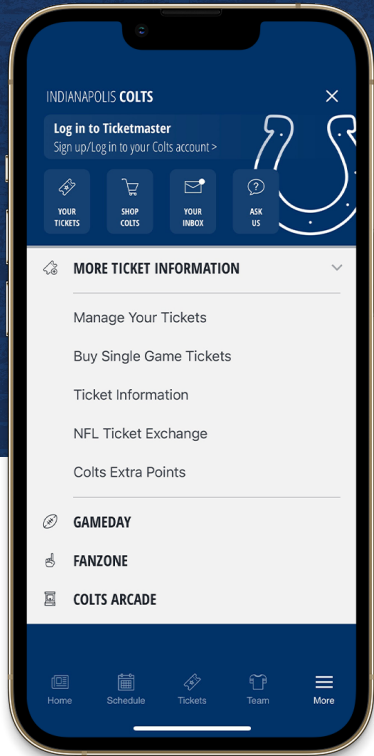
INDIANAPOLIS COLTS

Log in to Ticketmaster
Sign up/Log in to your Colts account >

YOUR TICKETS
SHOP COLTS
YOUR INBOX
ASK US

MORE TICKET INFORMATION

Manage Your Tickets

Buy Single Game Tickets

Ticket Information

NFL Ticket Exchange

Colts Extra Points

GAMEDAY

FANZONE

COLTS ARCADE

Home
Schedule
Tickets
Team
More